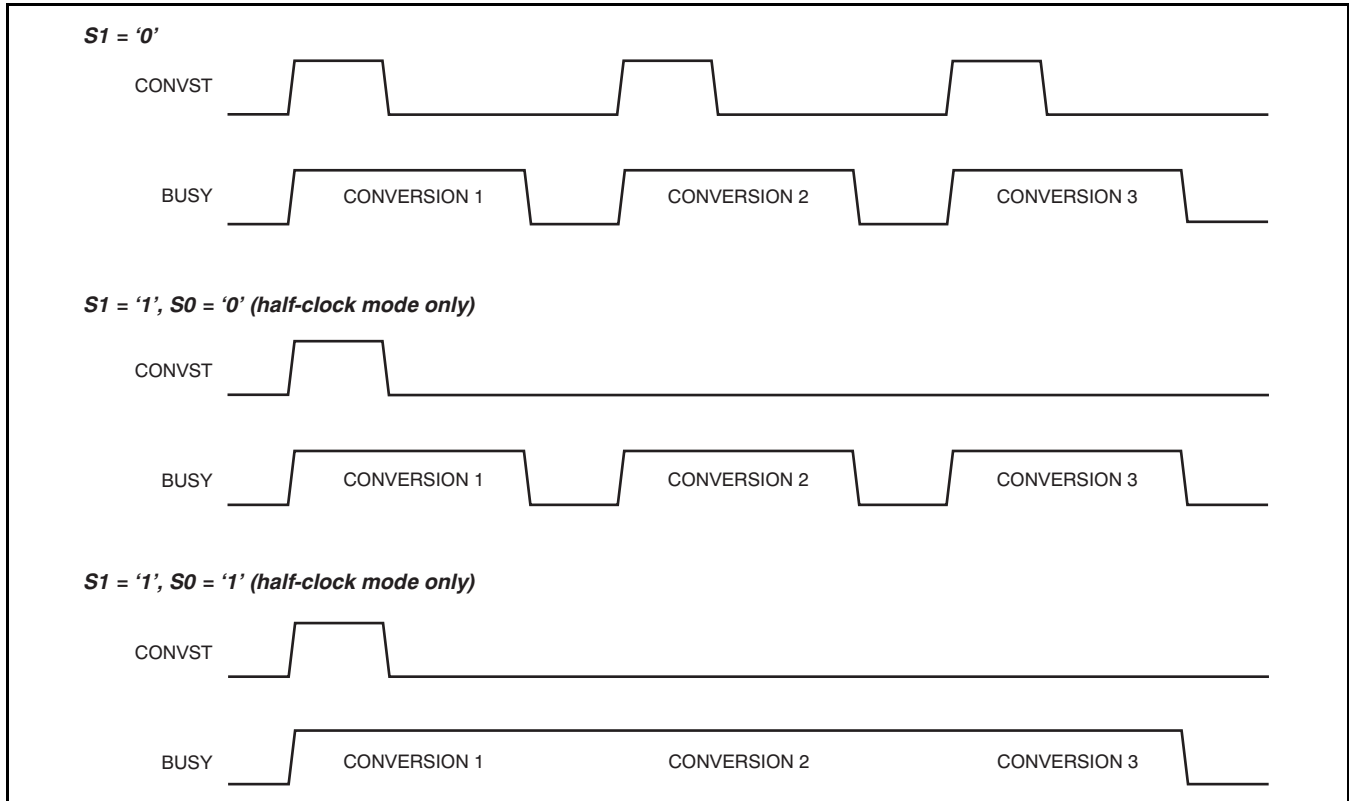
S1 = '0'

CONVST

BUSY

CONVERSION 1

CONVERSION 2

CONVERSION 3

S1 = '1', S0 = '0' (half-clock mode only)

CONVST

BUSY

CONVERSION 1

CONVERSION 2

CONVERSION 3

S1 = '1', S0 = '1' (half-clock mode only)

CONVST

BUSY

CONVERSION 1

CONVERSION 2

CONVERSION 3